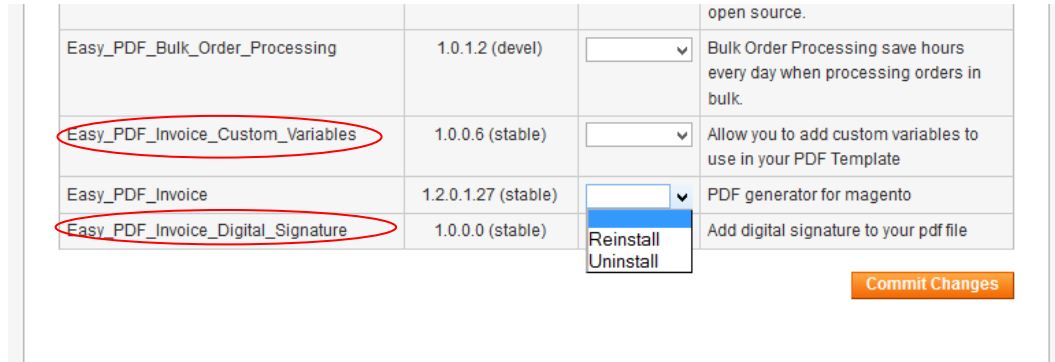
| | | | open source. |
|---|---|---|---|
| Easy_PDF_Bulk_Order_Processing | 1.0.1.2 (devel) | | Bulk Order Processing save hours every day when processing orders in bulk. |
| Easy_PDF_Invoice_Custom_Variables | 1.0.0.6 (stable) | | Allow you to add custom variables to use in your PDF Template |
| Easy_PDF_Invoice | 1.2.0.1.27 (stable) | | PDF generator for magento |
| Easy_PDF_Invoice_Digital_Signature | 1.0.0.0 (stable) | Reinstall Uninstall | Add digital signature to your pdf file |

Commit Changes